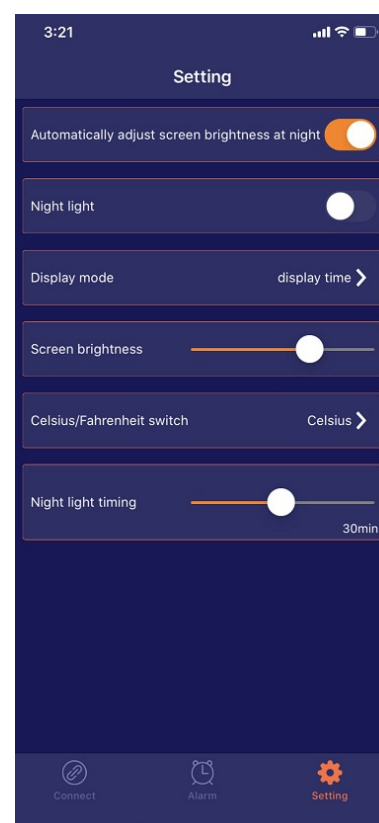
3:21

Setting

Automatically adjust screen brightness at night

Night light

Display mode display time

Screen brightness

Celsius/Fahrenheit switch Celsius

Night light timing

30min

Connect Alarm Setting